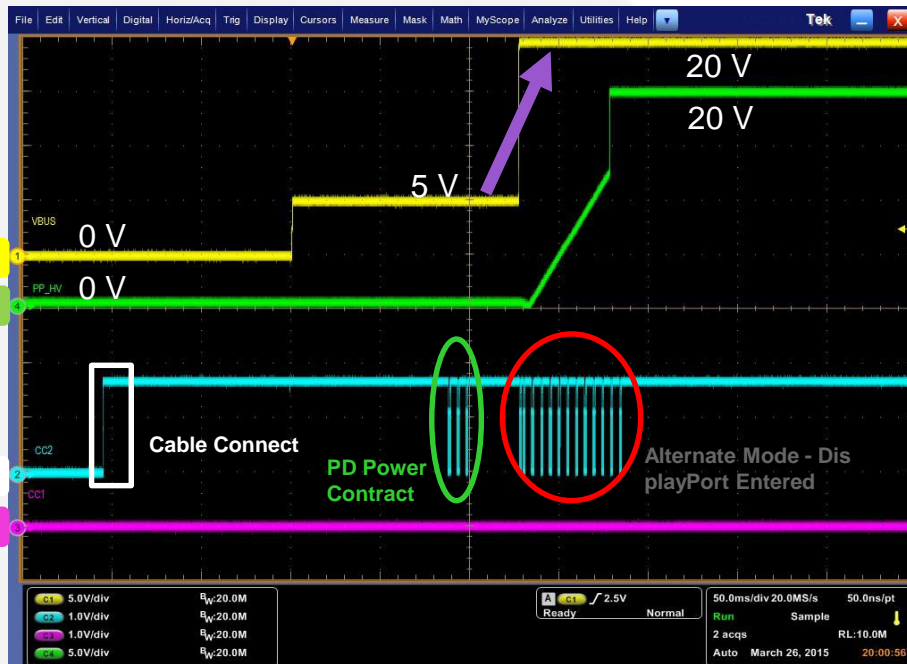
File Edit Vertical Digital Horiz/Acq Trig Display Cursors Measure Mask Math MyScope Analyze Utilities Help Tek

20 V

20 V

5 V

VBUS

0 V

PP_HV

0 V

CC2

Cable Connect

PD Power Contract

Alternate Mode - DisplayPort Entered

CC1

1 2 3 4

C1 5.0V/div $B_W$:20.0M
C2 1.0V/div $B_W$:20.0M
C3 1.0V/div $B_W$:20.0M
C4 5.0V/div $B_W$:20.0M

A C1 2.5V
Ready Normal

50.0ms/div 20.0MS/s 50.0ns/pt
Run Sample
2 acqs RL:10.0M
Auto March 26, 2015 20:00:56